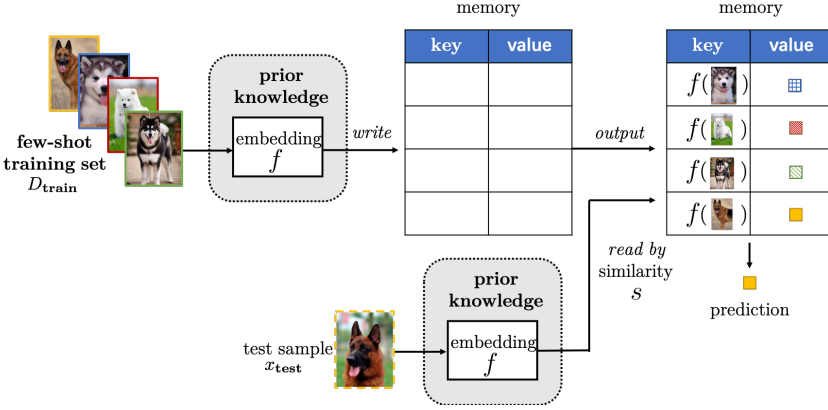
few-shot training set $D_{\mathbf{train}}$

prior knowledge

embedding
$f$

*write*

memory

| key | value |
|---|---|
| | |
| | |
| | |
| | |

*output*

memory

| key | value |
|---|---|
| $f($ $)$ | |
| $f($ $)$ | |
| $f($ $)$ | |
| $f($ $)$ | |

prediction

*read by* similarity
$s$

test sample
$x_{\mathbf{test}}$

prior knowledge

embedding
$f$